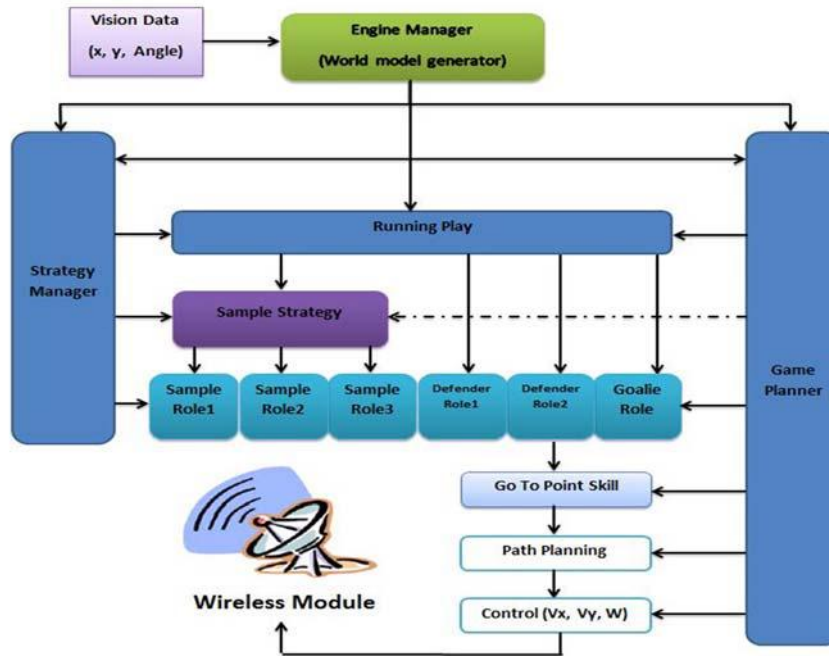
Vision Data
(x, y, Angle)

Engine Manager
(World model generator)

Strategy Manager

Running Play

Sample Strategy

Sample Role1

Sample Role2

Sample Role3

Defender Role1

Defender Role2

Goalie Role

Game Planner

Go To Point Skill

Path Planning

Control (Vx, Vy, W)

Wireless Module